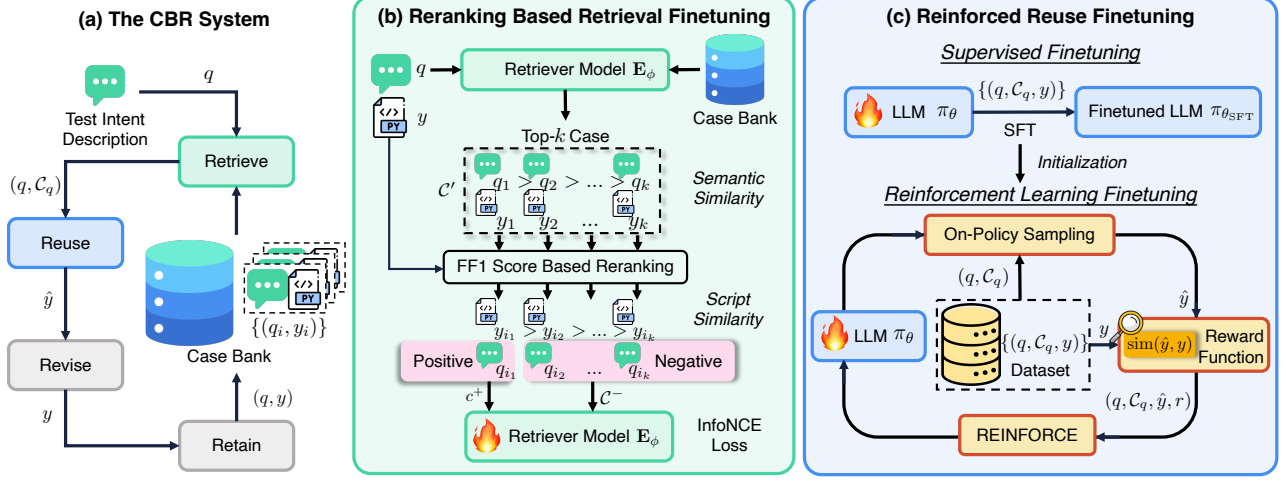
(a) The CBR System

Test Intent Description

$q$

Retrieve

$(q, \mathcal{C}_q)$

Reuse

$\hat{y}$

Revise

$y$

Retain

$(q, y)$

Case Bank

$\{(q_i, y_i)\}$

PY

(b) Reranking Based Retrieval Finetuning

$q$

Retriever Model $\mathbf{E}_\phi$

Case Bank

$y$

PY

Top-$k$ Case

$\mathcal{C}'$

$q_1 > q_2 > ... > q_k$

$y_1$ $y_2$ ... $y_k$

Semantic Similarity

FF1 Score Based Reranking

$y_{i_1} > y_{i_2} > ... > y_{i_k}$

Script Similarity

Positive $q_{i_1}$

$q_{i_2}$ ... $q_{i_k}$ Negative

$c^+$

$\mathcal{C}^-$

Retriever Model $\mathbf{E}_\phi$

InfoNCE Loss

(c) Reinforced Reuse Finetuning

Supervised Finetuning

LLM $\pi_\theta$

$\{(q, \mathcal{C}_q, y)\}$

SFT

Finetuned LLM $\pi_{\theta_{\text{SFT}}}$

Initialization

Reinforcement Learning Finetuning

On-Policy Sampling

$(q, \mathcal{C}_q)$

$\hat{y}$

LLM $\pi_\theta$

$\{(q, \mathcal{C}_q, y)\}$

Dataset

$y$

$\text{sim}(\hat{y}, y)$

Reward Function

$(q, \mathcal{C}_q, \hat{y}, r)$

REINFORCE